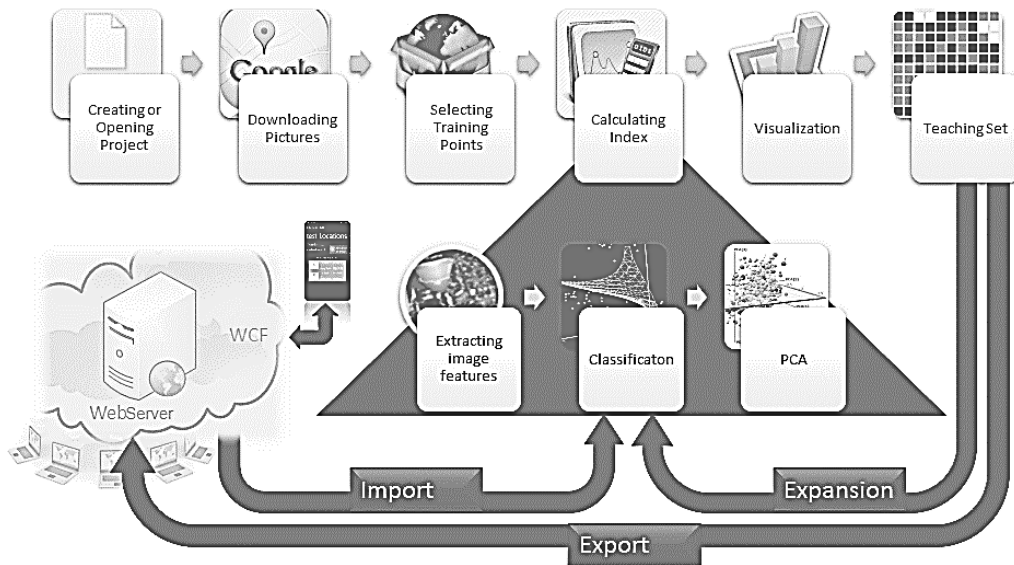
Creating or Opening Project

Google

Downloading Pictures

Selecting Training Points

Calculating Index

Visualization

Teaching Set

WCF

WebServer

Extracting image features

Classificaton

PCA

Import

Expansion

Export